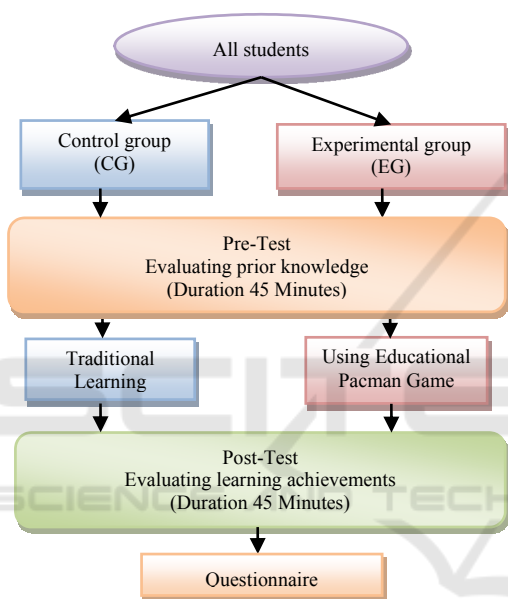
All students

Control group (CG)

Experimental group (EG)

Pre-Test
Evaluating prior knowledge
(Duration 45 Minutes)

Traditional Learning

Using Educational Pacman Game

Post-Test
Evaluating learning achievements
(Duration 45 Minutes)

Questionnaire